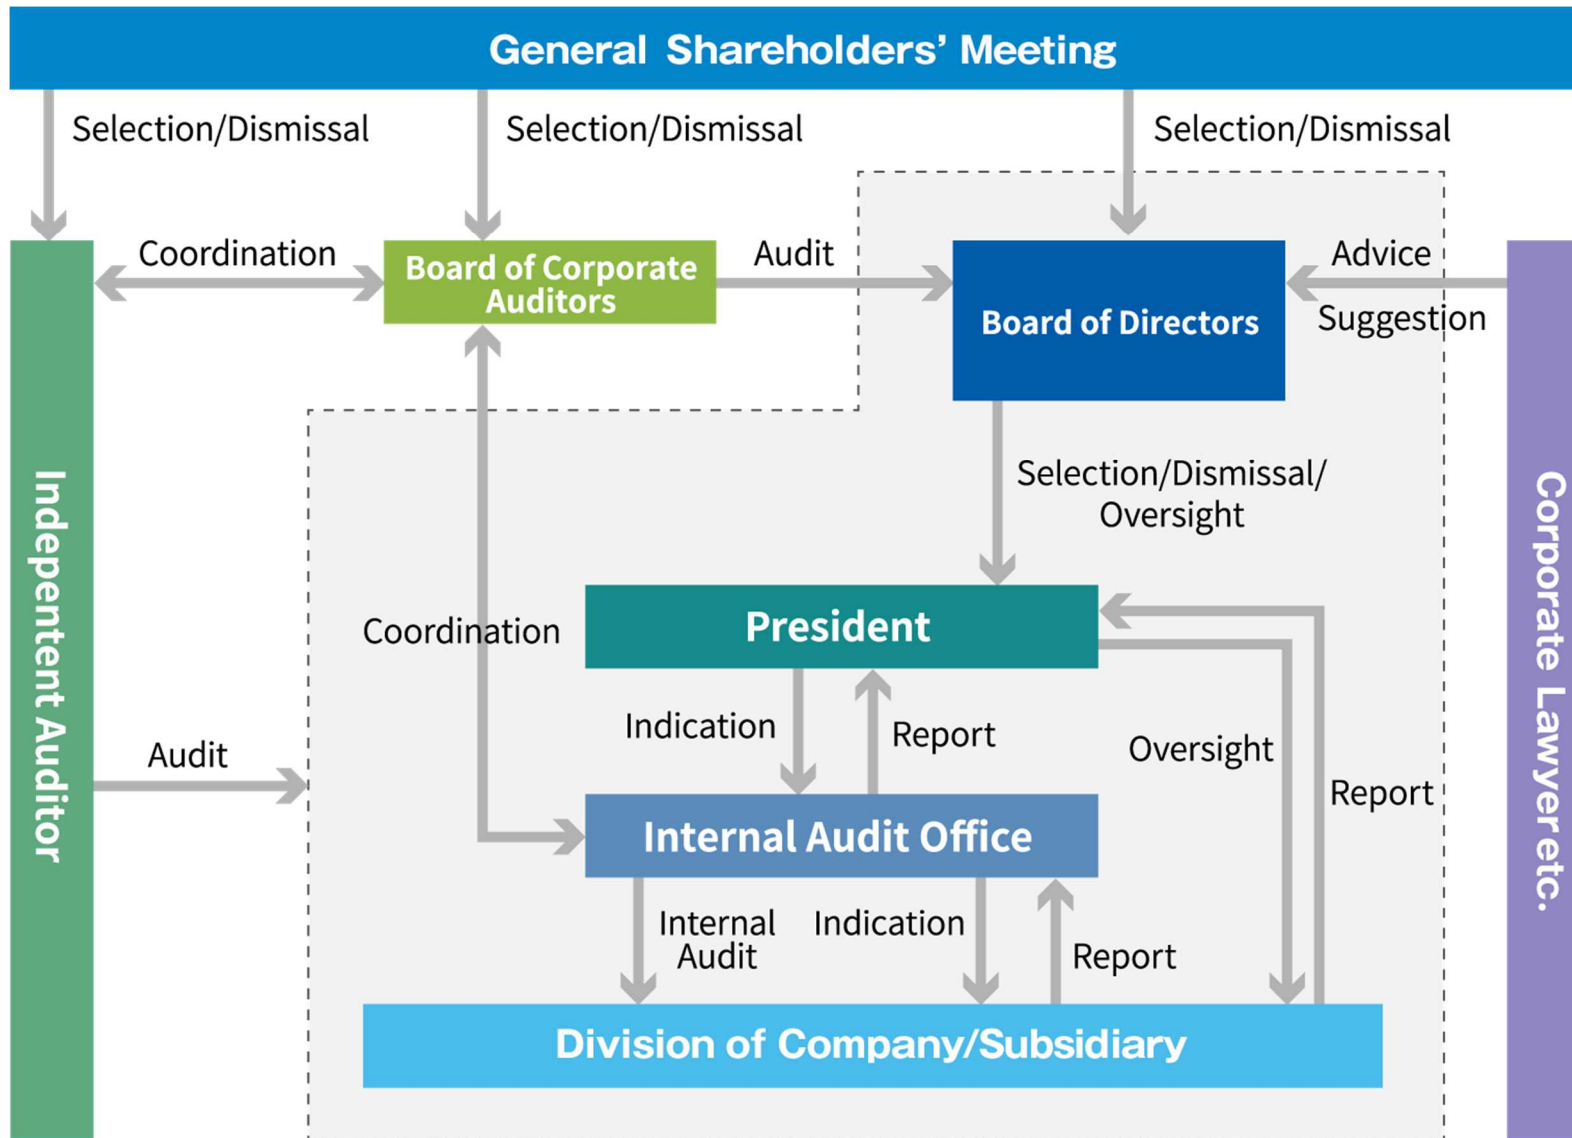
General Shareholders' Meeting

Selection/Dismissal

Selection/Dismissal

Selection/Dismissal

Independent Auditor

Coordination

Board of Corporate Auditors

Audit

Board of Directors

Advice

Suggestion

Corporate Lawyer etc.

Selection/Dismissal/ Oversight

Coordination

President

Indication

Report

Oversight

Report

Audit

Internal Audit Office

Internal Audit

Indication

Report

Division of Company/Subsidiary